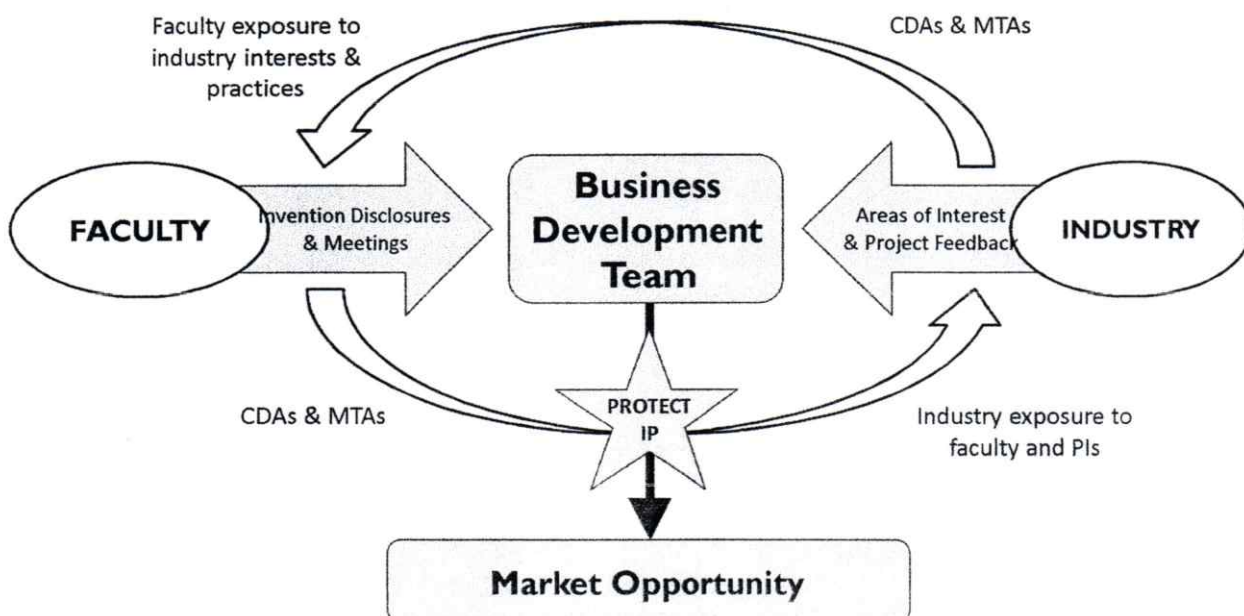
Faculty exposure to industry interests & practices

CDAs & MTAs

FACULTY

Invention Disclosures & Meetings

Business Development Team

Areas of Interest & Project Feedback

INDUSTRY

CDAs & MTAs

PROTECT IP

Industry exposure to faculty and PIs

Market Opportunity